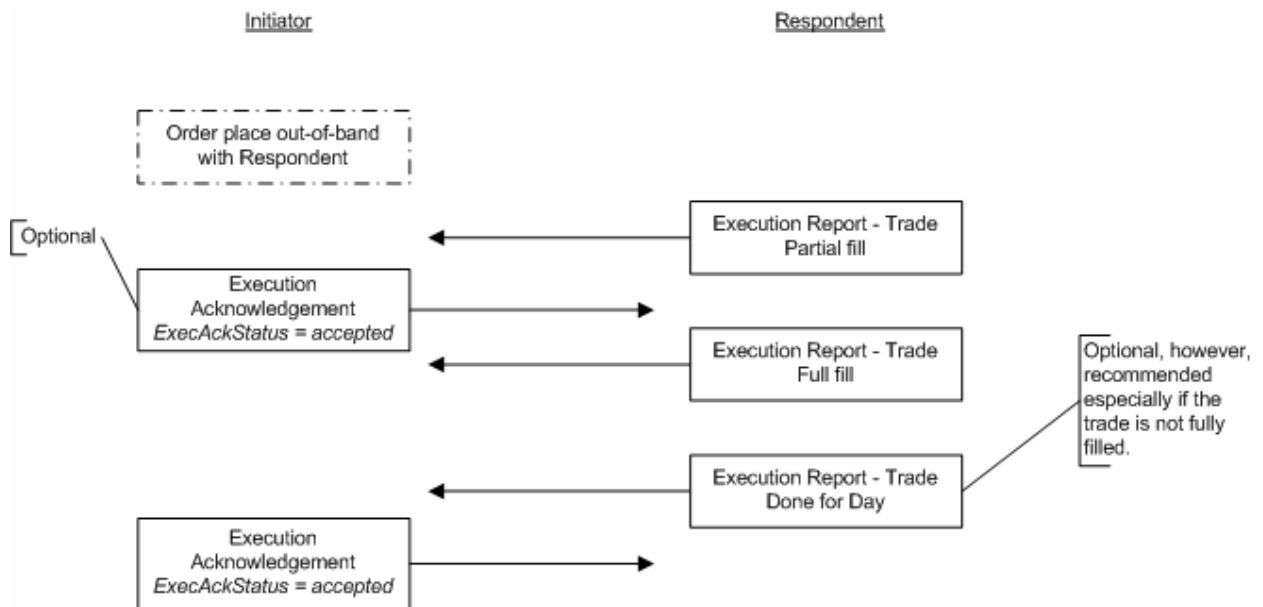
Initiator

Respondent

Order place out-of-band with Respondent

Optional

Execution Report - Trade Partial fill

Execution Acknowledgement *ExecAckStatus = accepted*

Execution Report - Trade Full fill

Optional, however, recommended especially if the trade is not fully filled.

Execution Report - Trade Done for Day

Execution Acknowledgement *ExecAckStatus = accepted*